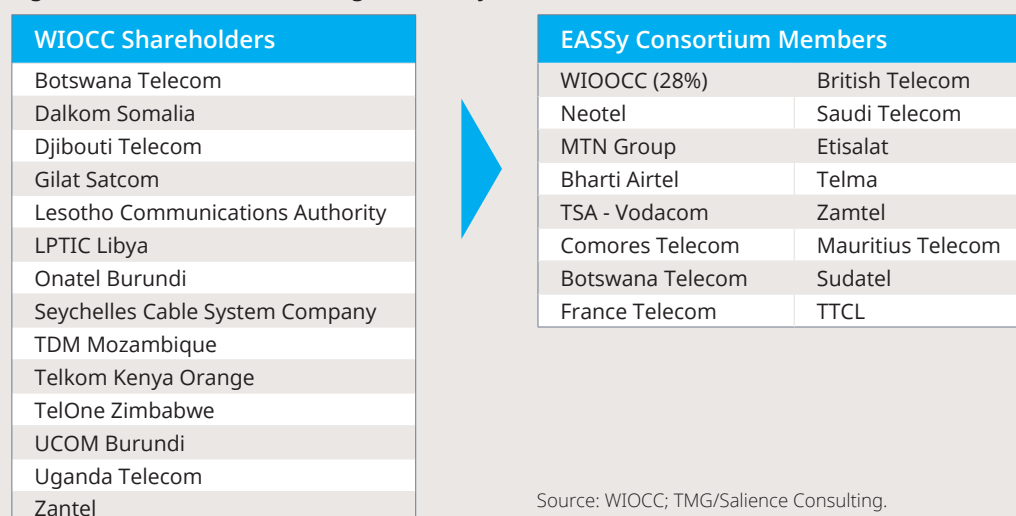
| WIOCC Shareholders |
|---|
| Botswana Telecom |
| Dalkom Somalia |
| Djibouti Telecom |
| Gilat Satcom |
| Lesotho Communications Authority |
| LPTIC Libya |
| Onatel Burundi |
| Seychelles Cable System Company |
| TDM Mozambique |
| Telkom Kenya Orange |
| TelOne Zimbabwe |
| UCOM Burundi |
| Uganda Telecom |
| Zantel |

| EASSy Consortium Members | |
|---|---|
| WIOOCC (28%) | British Telecom |
| Neotel | Saudi Telecom |
| MTN Group | Etisalat |
| Bharti Airtel | Telma |
| TSA - Vodacom | Zamtel |
| Comores Telecom | Mauritius Telecom |
| Botswana Telecom | Sudatel |
| France Telecom | TTCL |

Source: WIOCC; TMG/Salience Consulting.